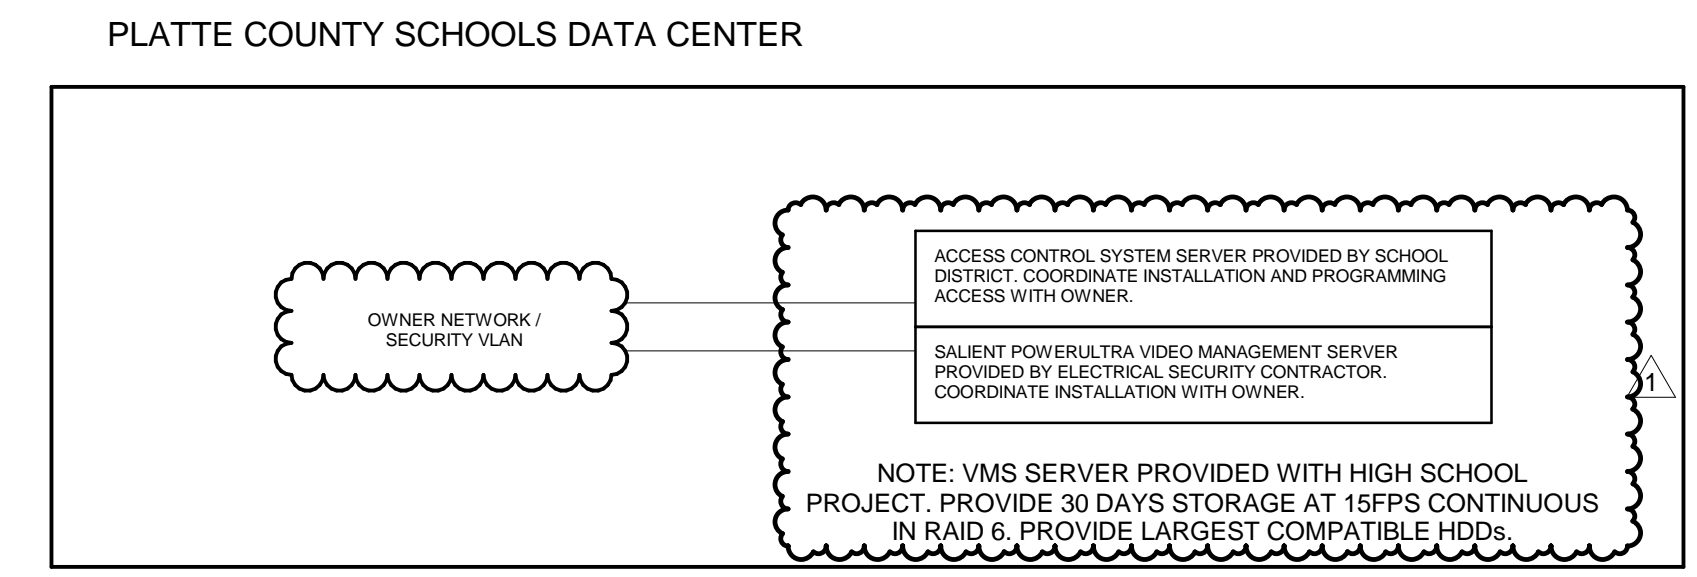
PLATTE COUNTY SCHOOLS DATA CENTER

OWNER NETWORK / SECURITY VLAN

ACCESS CONTROL SYSTEM SERVER PROVIDED BY SCHOOL DISTRICT. COORDINATE INSTALLATION AND PROGRAMMING ACCESS WITH OWNER.

SALIENT POWERULTRA VIDEO MANAGEMENT SERVER PROVIDED BY ELECTRICAL SECURITY CONTRACTOR. COORDINATE INSTALLATION WITH OWNER.

1

NOTE: VMS SERVER PROVIDED WITH HIGH SCHOOL PROJECT. PROVIDE 30 DAYS STORAGE AT 15FPS CONTINUOUS IN RAID 6. PROVIDE LARGEST COMPATIBLE HDDs.